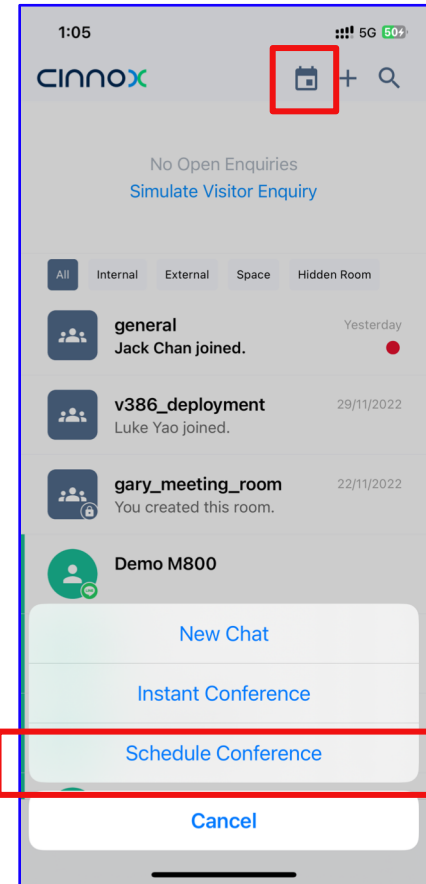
1:05

5G 50

cinnox

No Open Enquiries

Simulate Visitor Enquiry

All Internal External Space Hidden Room

general
Jack Chan joined.
Yesterday

v386_deployment
Luke Yao joined.
29/11/2022

gary_meeting_room
You created this room.
22/11/2022

Demo M800

New Chat

Instant Conference

Schedule Conference

Cancel